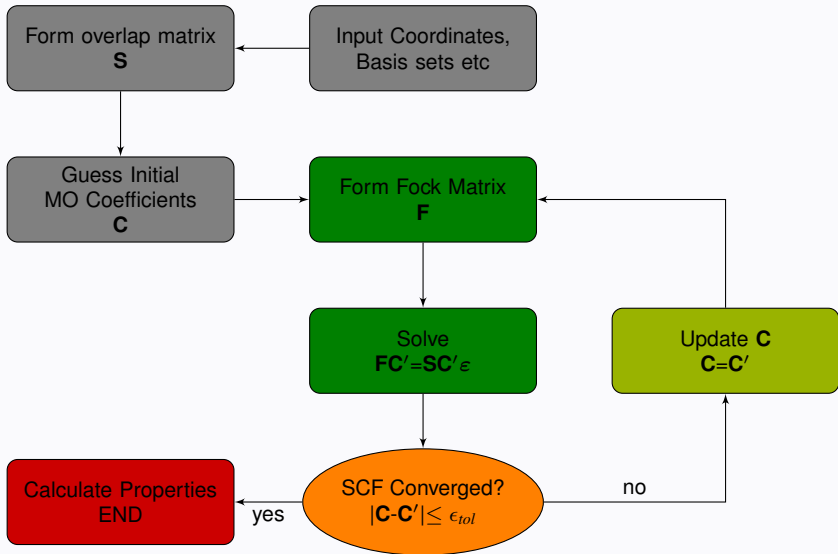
Form overlap matrix
**S**

Input Coordinates,
Basis sets etc

Guess Initial
MO Coefficients
**C**

Form Fock Matrix
**F**

Solve
$\mathbf{FC'}=\mathbf{SC'}\varepsilon$

Update **C**
$\mathbf{C}=\mathbf{C'}$

Calculate Properties
END

yes

SCF Converged?
$|\mathbf{C}-\mathbf{C'}| \leq \epsilon_{tol}$

no